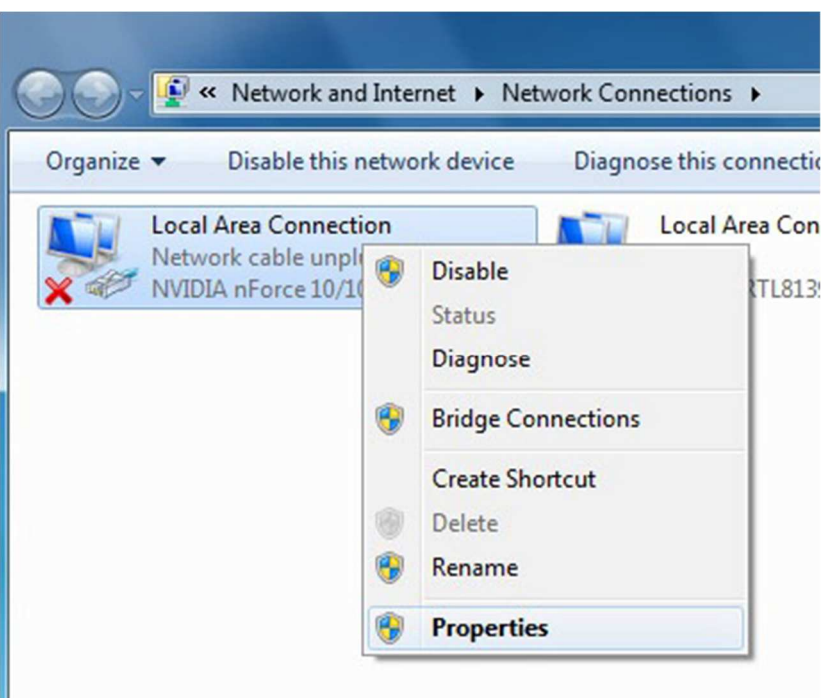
« Network and Internet ▸ Network Connections ▸

Organize ▾ Disable this network device Diagnose this connectio

Local Area Connection
Network cable unpl
NVIDIA nForce 10/10

Local Area Con
RTL813

Disable
Status
Diagnose
Bridge Connections
Create Shortcut
Delete
Rename
Properties